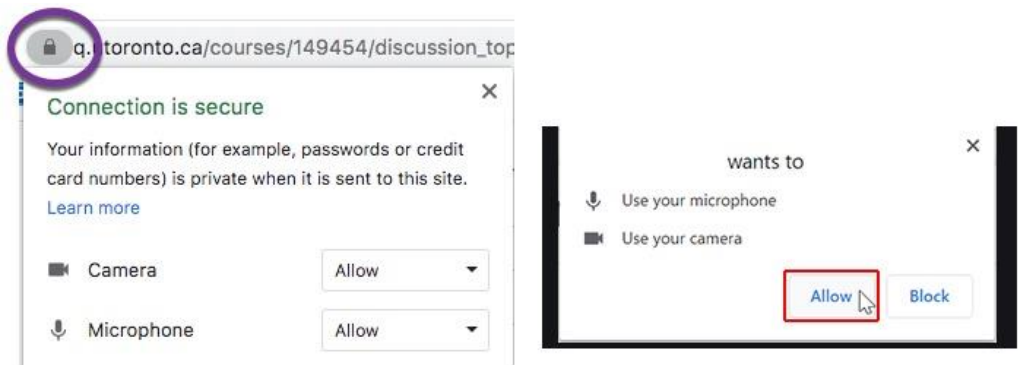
q.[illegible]toronto.ca/courses/149454/discussion_top

Connection is secure

×

Your information (for example, passwords or credit card numbers) is private when it is sent to this site.

Learn more

Camera Allow

Microphone Allow

wants to

×

Use your microphone

Use your camera

Allow

Block